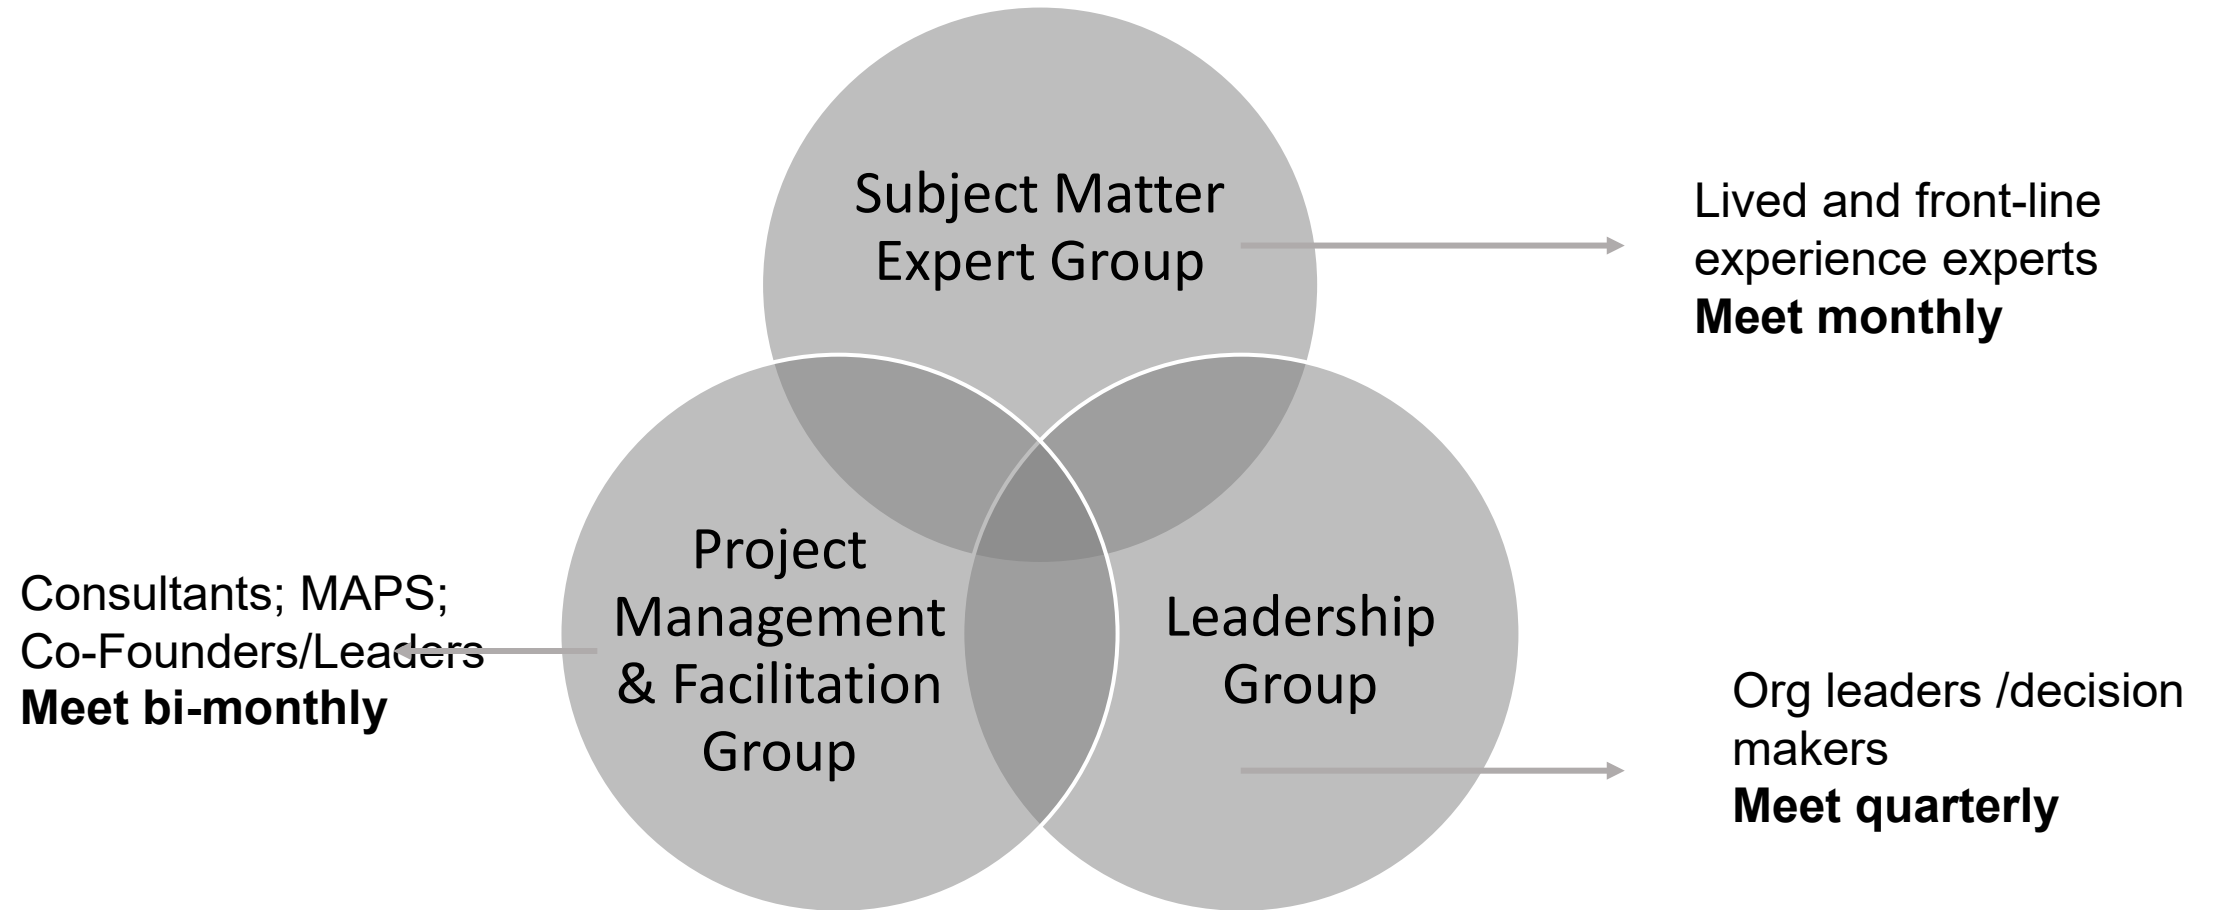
Subject Matter Expert Group

Lived and front-line experience experts
**Meet monthly**

Project Management & Facilitation Group

Consultants; MAPS; Co-Founders/Leaders
**Meet bi-monthly**

Leadership Group

Org leaders /decision makers
**Meet quarterly**